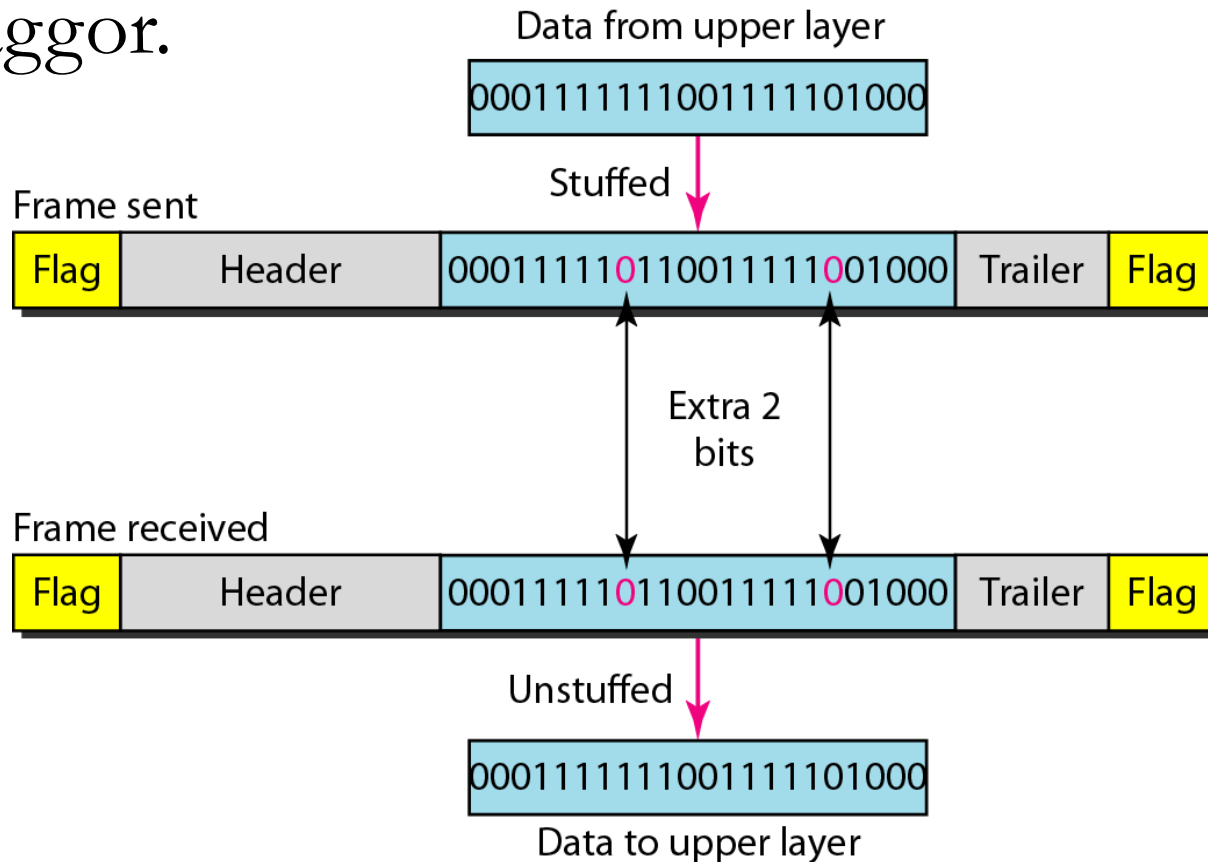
ggor.

Data from upper layer

0001111111001111101000

Stuffed

Frame sent

| Flag | Header | 000111110110011111001000 | Trailer | Flag |
|---|---|---|---|---|

Extra 2 bits

Frame received

| Flag | Header | 000111110110011111001000 | Trailer | Flag |
|---|---|---|---|---|

Unstuffed

0001111111001111101000

Data to upper layer